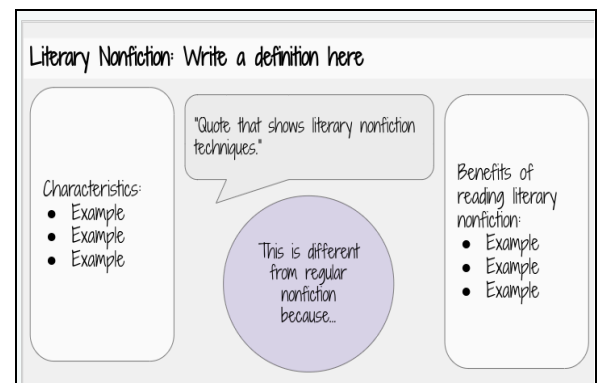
Literary Nonfiction: Write a definition here

Characteristics:
- Example
- Example
- Example

"Quote that shows literary nonfiction techniques."

This is different from regular nonfiction because...

Benefits of reading literary nonfiction:
- Example
- Example
- Example